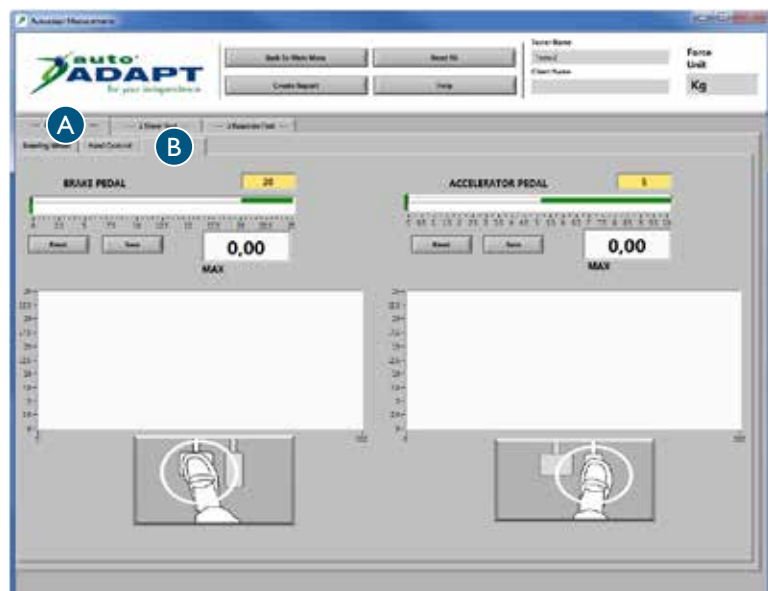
Autoadapt Measurement

auto ADAPT for your independence

Back To Main Menu

Reset All

Create Report

Help

Force Unit

Kg

A

B

Steering Wheel

Feed Control

BRAKE PEDAL

20

Reset

Save

0,00

MAX

ACCELERATOR PEDAL

5

Reset

Save

0,00

MAX